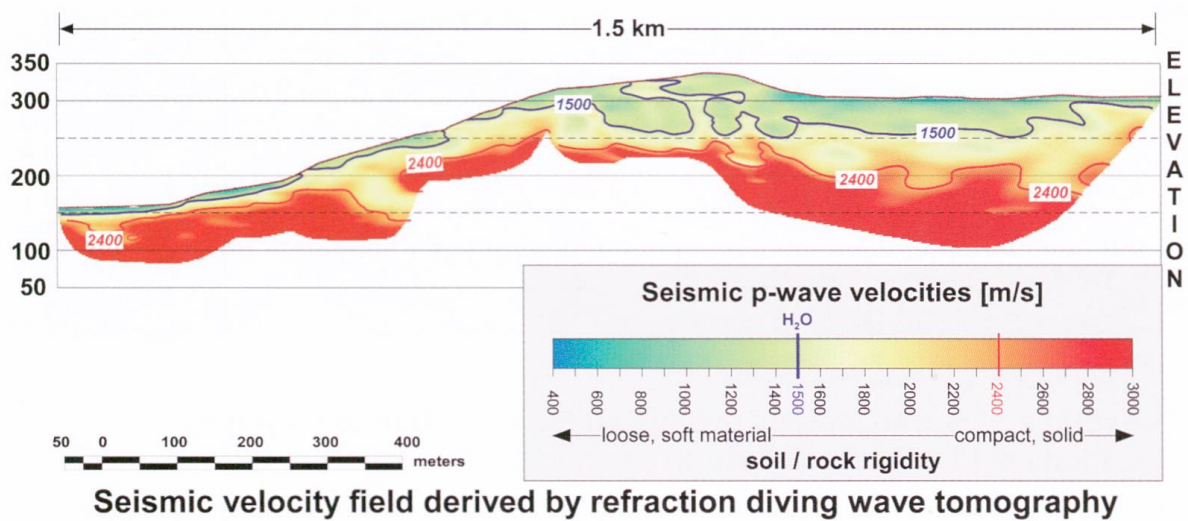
1.5 km

350
300
200
100
50

E
L
E
V
A
T
I
O
N

1500
1500
2400
2400
2400
2400

Seismic p-wave velocities [m/s]

$H_2O$

400
600
800
1000
1200
1400
1500
1600
1800
2000
2200
2400
2600
2800
3000

loose, soft material
compact, solid
soil / rock rigidity

50 0 100 200 300 400
meters

Seismic velocity field derived by refraction diving wave tomography